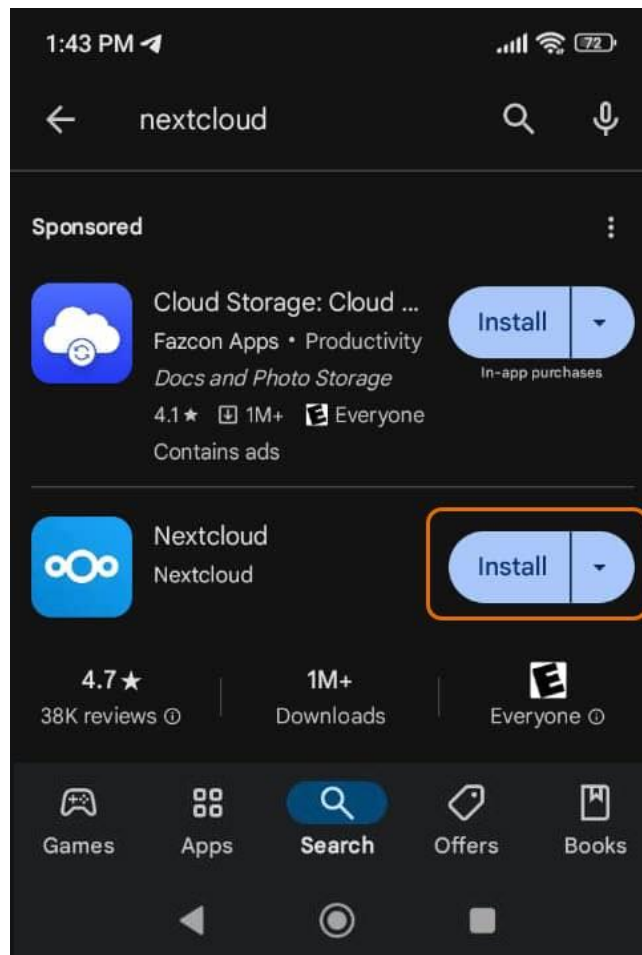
1:43 PM

72

nextcloud

Sponsored

Cloud Storage: Cloud ...
Fazcon Apps • Productivity
Docs and Photo Storage
4.1★ 1M+ Everyone
Contains ads

Install
In-app purchases

Nextcloud
Nextcloud

Install

4.7★
38K reviews

1M+
Downloads

Everyone

Games Apps Search Offers Books